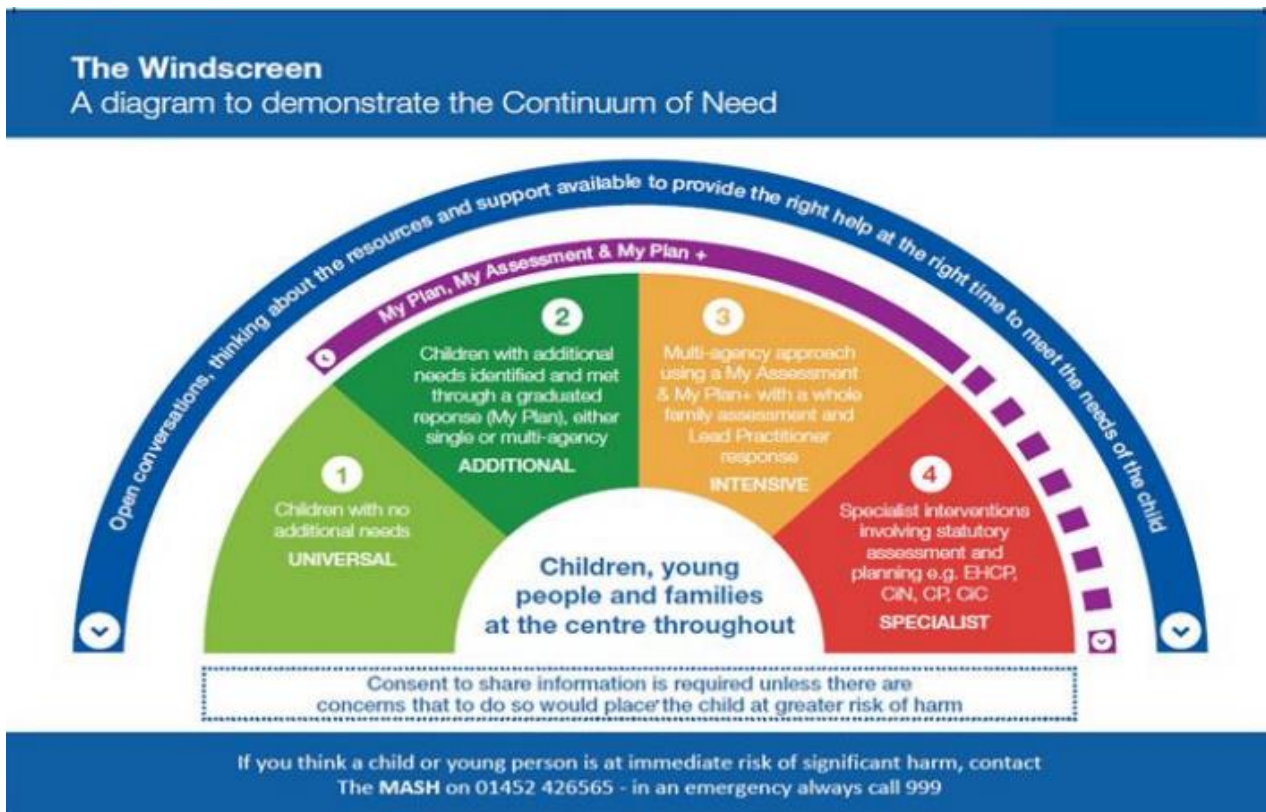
The Windscreen
A diagram to demonstrate the Continuum of Need

Open conversations, thinking about the resources and support available to provide the right help at the right time to meet the needs of the child

My Plan, My Assessment & My Plan +

1
Children with no additional needs
UNIVERSAL

2
Children with additional needs identified and met through a graduated reponse (My Plan), either single or multi-agency
ADDITIONAL

3
Multi-agency approach using a My Assessment & My Plan+ with a whole family assessment and Lead Practitioner response
INTENSIVE

4
Specialist interventions involving statutory assessment and planning e.g. EHCP, CiN, CP, CiC
SPECIALIST

Children, young people and families at the centre throughout

Consent to share information is required unless there are concerns that to do so would place the child at greater risk of harm

If you think a child or young person is at immediate risk of significant harm, contact The MASH on 01452 426565 - in an emergency always call 999